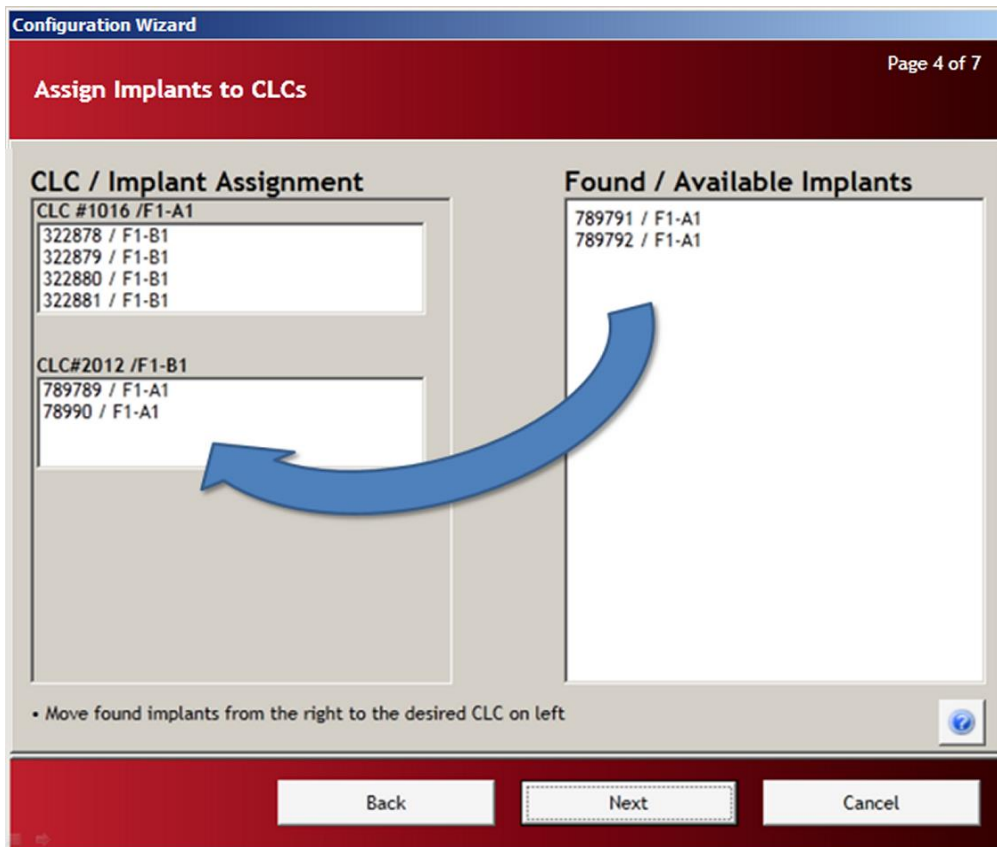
Configuration Wizard

Assign Implants to CLCs

Page 4 of 7

CLC / Implant Assignment

CLC #1016 /F1-A1

322878 / F1-B1
322879 / F1-B1
322880 / F1-B1
322881 / F1-B1

CLC#2012 /F1-B1

789789 / F1-A1
78990 / F1-A1

Found / Available Implants

789791 / F1-A1
789792 / F1-A1

• Move found implants from the right to the desired CLC on left

Back

Next

Cancel